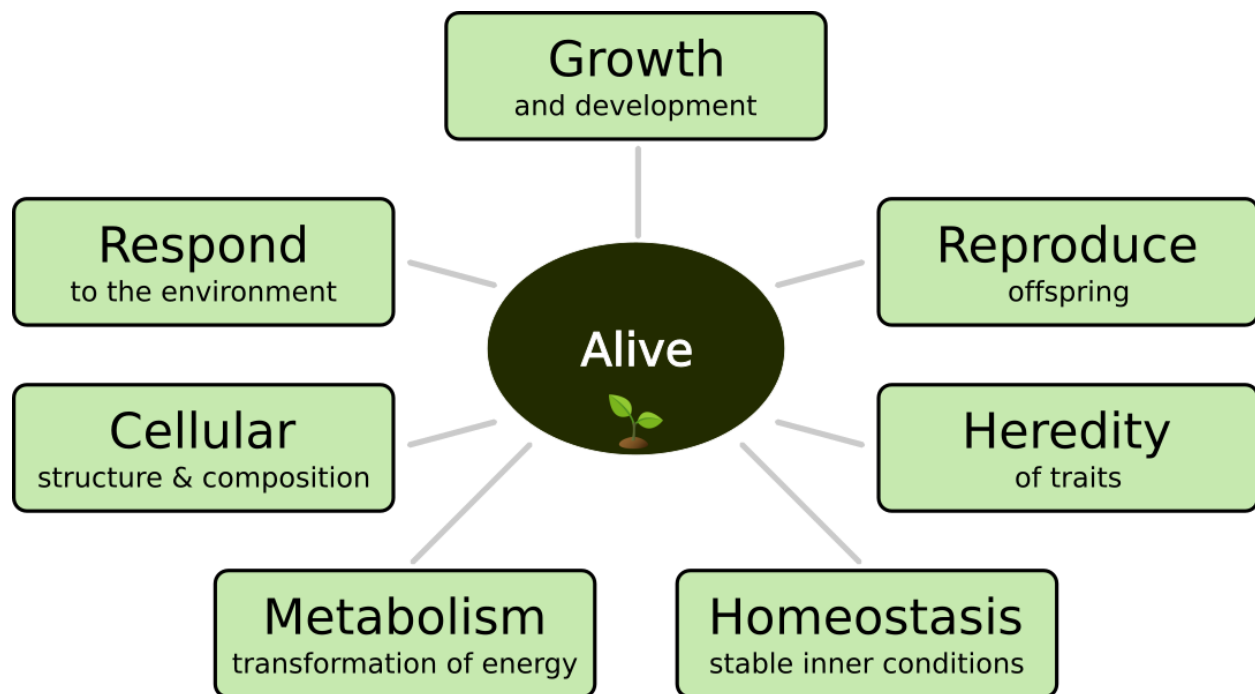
Growth
and development

Respond
to the environment

Alive

Reproduce
offspring

Cellular
structure & composition

Heredity
of traits

Metabolism
transformation of energy

Homeostasis
stable inner conditions